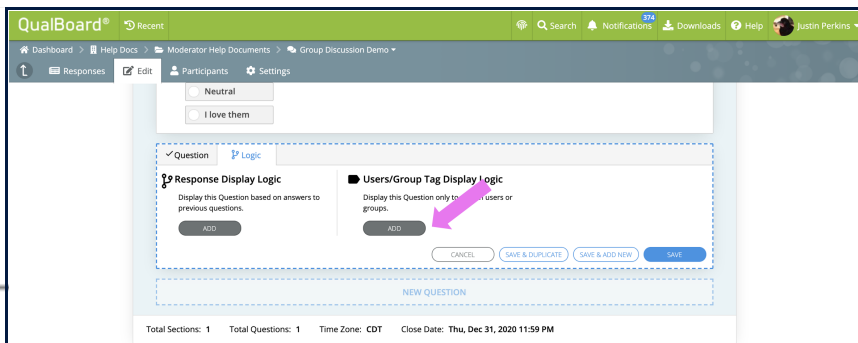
QualBoard® Recent

Search Notifications 374 Downloads Help Justin Perkins

Dashboard > Help Docs > Moderator Help Documents > Group Discussion Demo

Responses Edit Participants Settings

Neutral

I love them

Question Logic

Response Display Logic

Display this Question based on answers to previous questions.

ADD

Users/Group Tag Display Logic

Display this Question only to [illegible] users or groups.

ADD

CANCEL SAVE & DUPLICATE SAVE & ADD NEW SAVE

NEW QUESTION

Total Sections: 1 Total Questions: 1 Time Zone: CDT Close Date: Thu, Dec 31, 2020 11:59 PM